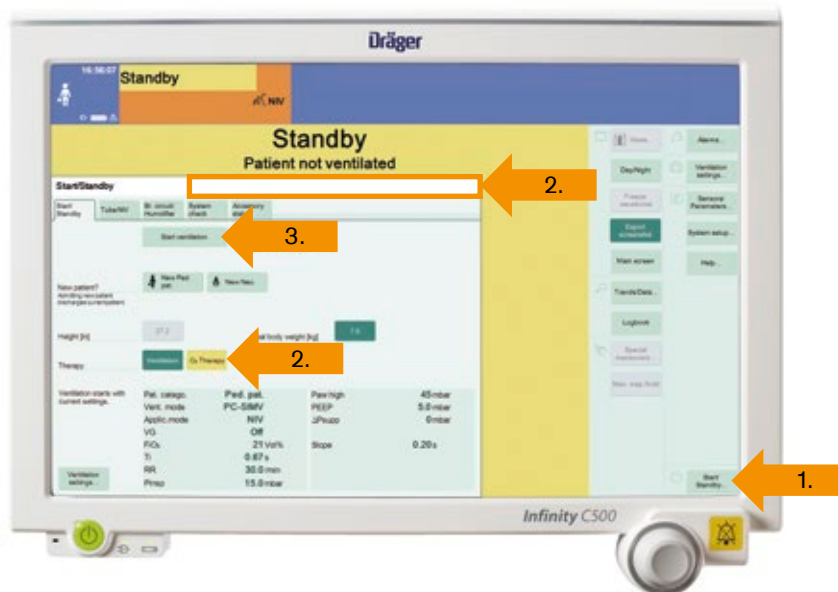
Dräger

16:56:07
Standby
NIV

Standby
Patient not ventilated

Start/Standby

2.

Start Standby
Tube/NIV
Br. circuit Humidifier
System check
Accessory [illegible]

Start ventilation

3.

New patient?
Admitting new patient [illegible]

New Ped. pat.
New Neo.

Height [in]
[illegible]
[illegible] body weight [kg]
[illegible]

Therapy
Ventilation
$O_2$ Therapy

2.

Ventilation starts with current settings.

| | | | |
|---|---|---|---|
| Pat. catego. | Ped. pat. | Paw high | 45 mbar |
| Vent. mode | PC-SIMV | PEEP | 5.0 mbar |
| Applic.mode | NIV | ΔPsupp | 0 mbar |
| VG | Off | | |
| FiO₂ | 21 Vol% | Slope | 0.20 s |
| Ti | 0.67 s | | |
| RR | 30.0 /min | | |
| Pinsp | 15.0 mbar | | |

Ventilation settings...

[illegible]
Day/Night
Freeze waveforms
Export screenshot
Main screen
Trends/Data...
Logbook
Special maneuvers...
Man. insp./hold

Alarms...
Ventilation settings...
Sensors/ Parameters...
System setup...
Help...

Start Standby...

1.

Infinity C500